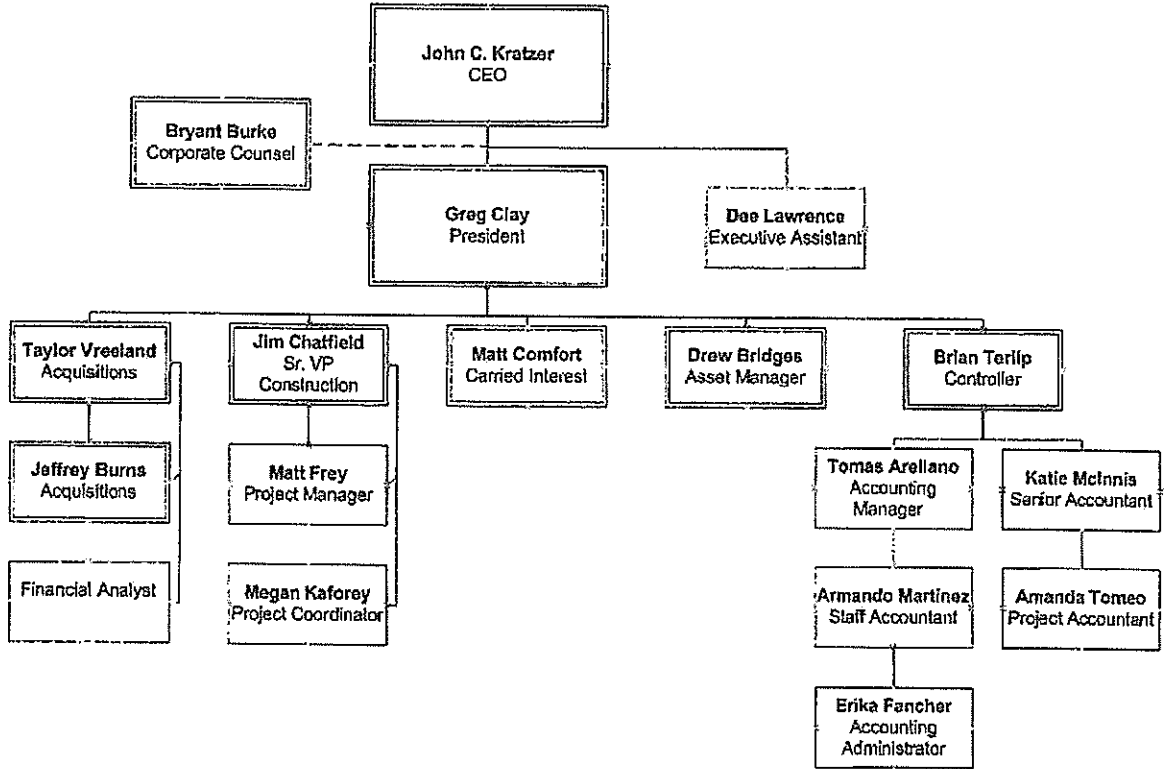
John C. Kratzer
CEO

Bryant Burke
Corporate Counsel

Greg Clay
President

Dee Lawrence
Executive Assistant

Taylor Vreeland
Acquisitions

Jim Chatfield
Sr. VP
Construction

Matt Comfort
Carried Interest

Drew Bridges
Asset Manager

Brian Terlip
Controller

Jeffrey Burns
Acquisitions

Matt Frey
Project Manager

Tomas Arellano
Accounting
Manager

Katie McInnis
Senior Accountant

Financial Analyst

Megan Kaforey
Project Coordinator

Armando Martinez
Staff Accountant

Amanda Tomeo
Project Accountant

Erika Fancher
Accounting
Administrator